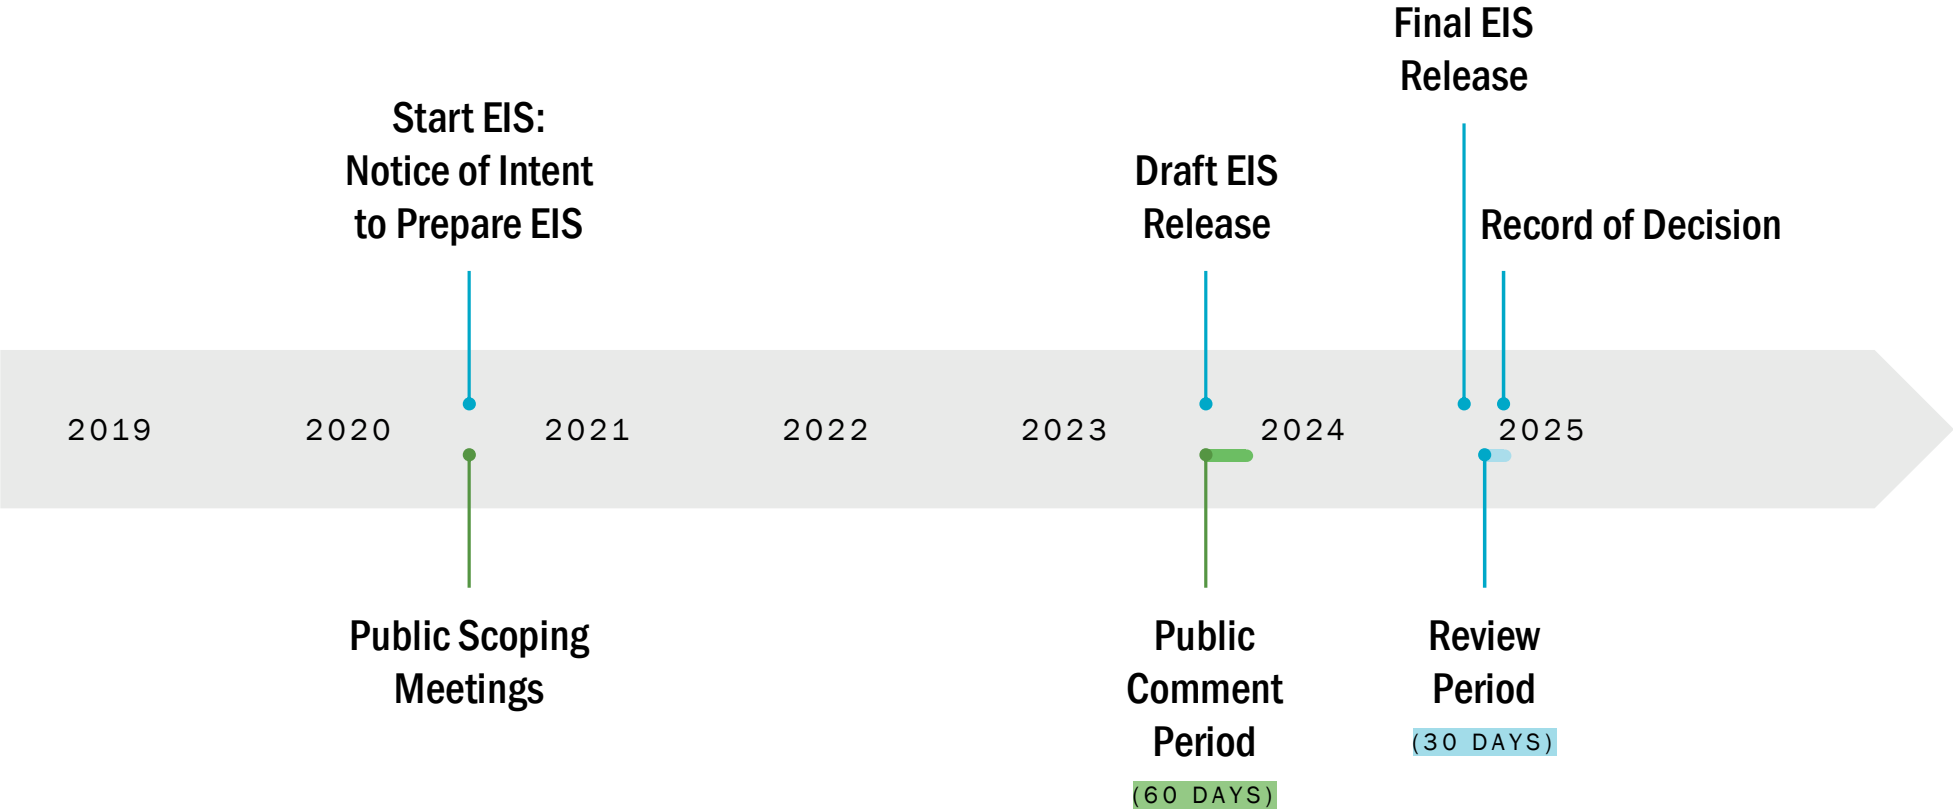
Final EIS Release

Start EIS: Notice of Intent to Prepare EIS

Draft EIS Release

Record of Decision

2019 2020 2021 2022 2023 2024 2025

Public Scoping Meetings

Public Comment Period
(60 DAYS)

Review Period
(30 DAYS)